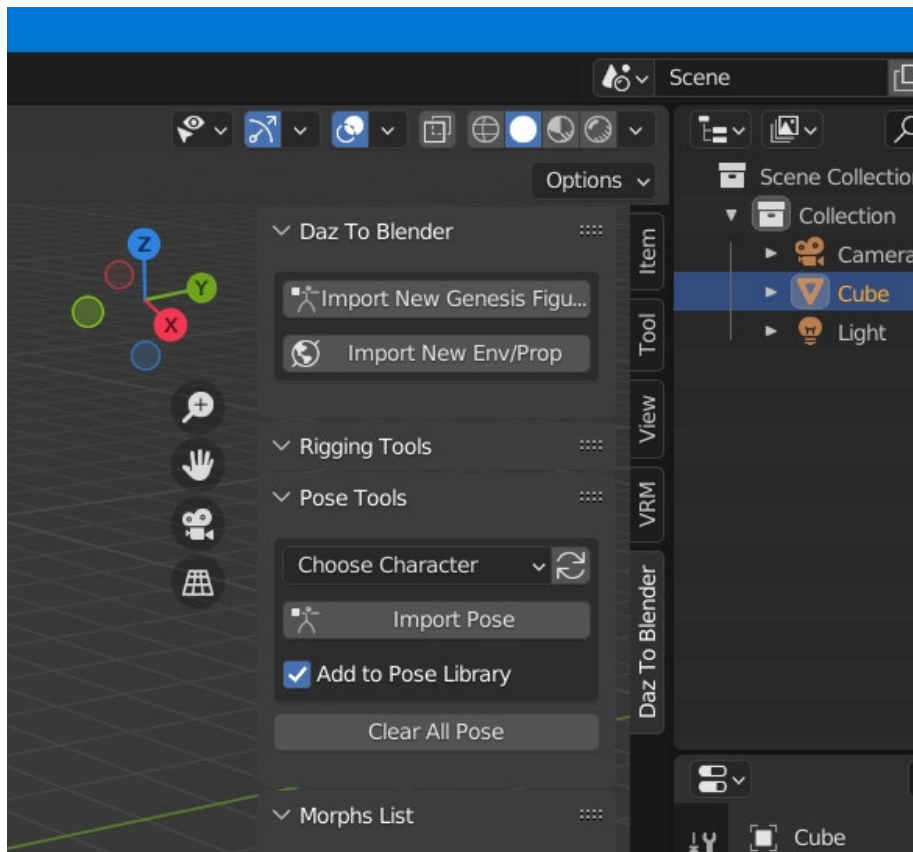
Scene

Options

Daz To Blender

Import New Genesis Figu...

Import New Env/Prop

Rigging Tools

Pose Tools

Choose Character

Import Pose

Add to Pose Library

Clear All Pose

Morphs List

Item

Tool

View

VRM

Daz To Blender

Z

Y

X

Scene Collectio

Collection

Camera

Cube

Light

Cube